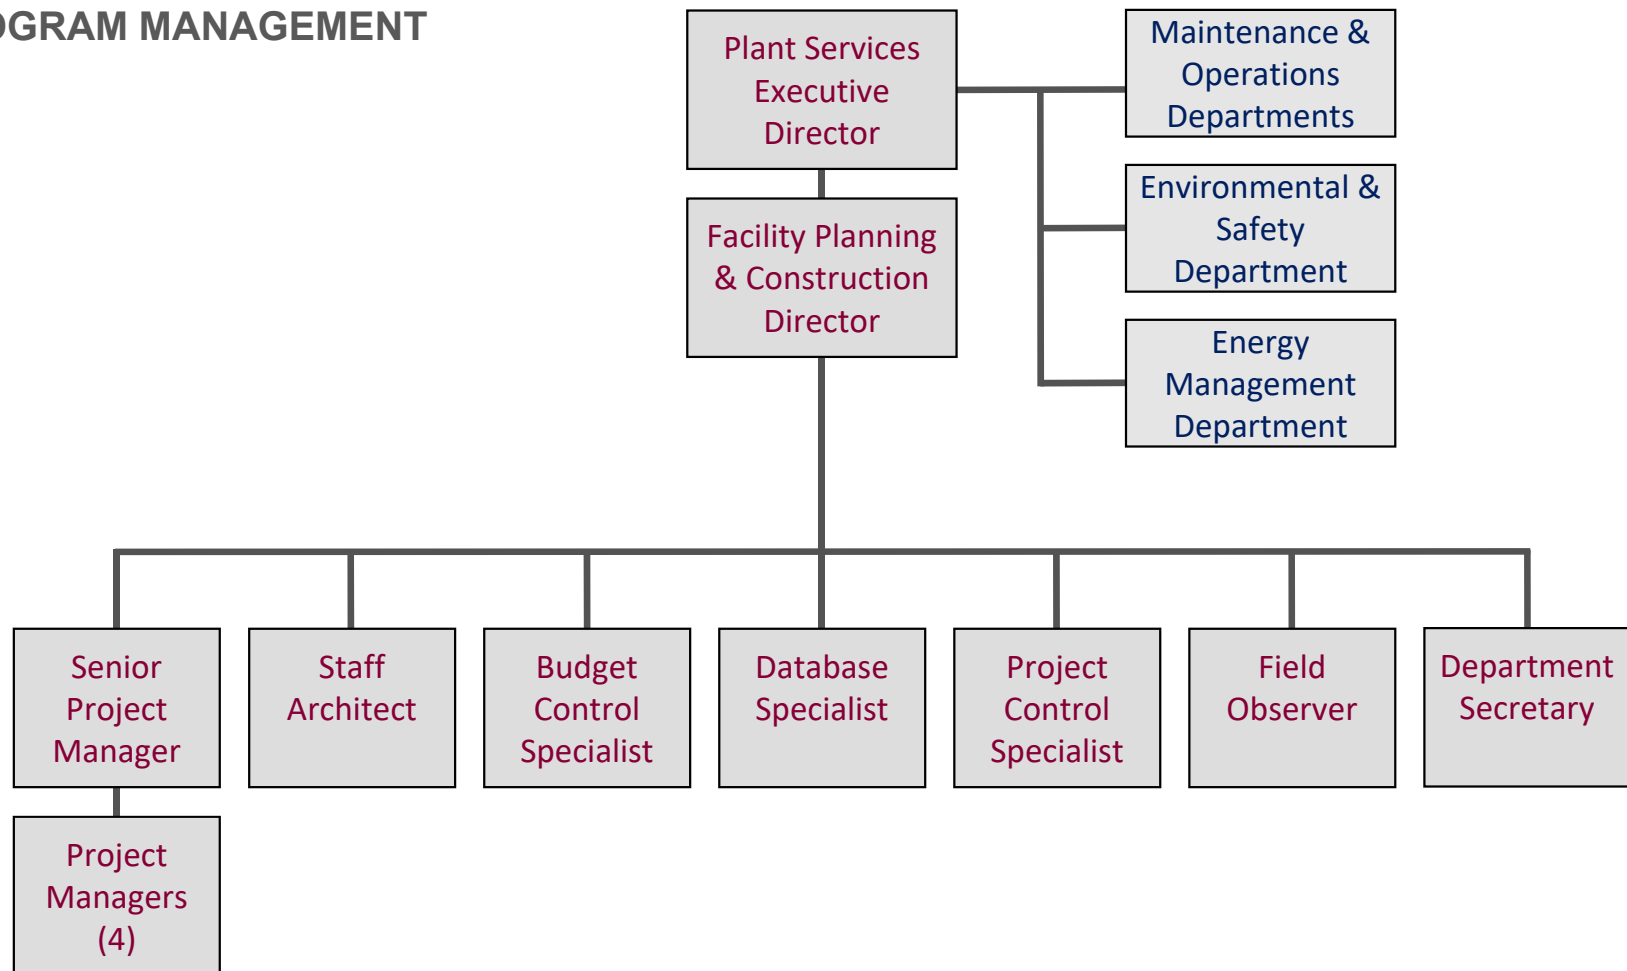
GRAM MANAGEMENT

Plant Services Executive Director

Maintenance & Operations Departments

Environmental & Safety Department

Energy Management Department

Facility Planning & Construction Director

Senior Project Manager

Staff Architect

Budget Control Specialist

Database Specialist

Project Control Specialist

Field Observer

Department Secretary

Project Managers (4)